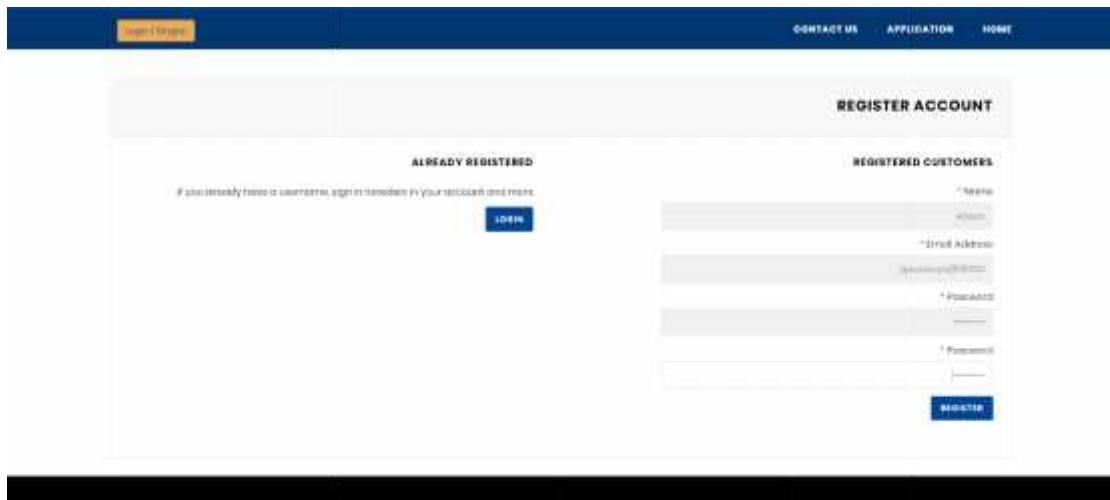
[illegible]

CONTACT US APPLICATION HOME

REGISTER ACCOUNT

ALREADY REGISTERED

If you already have a username, sign in here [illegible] in your account and more.

LOGIN

REGISTERED CUSTOMERS

* Name

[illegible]

* Email Address

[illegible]

* Password

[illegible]

* Password

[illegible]

REGISTER